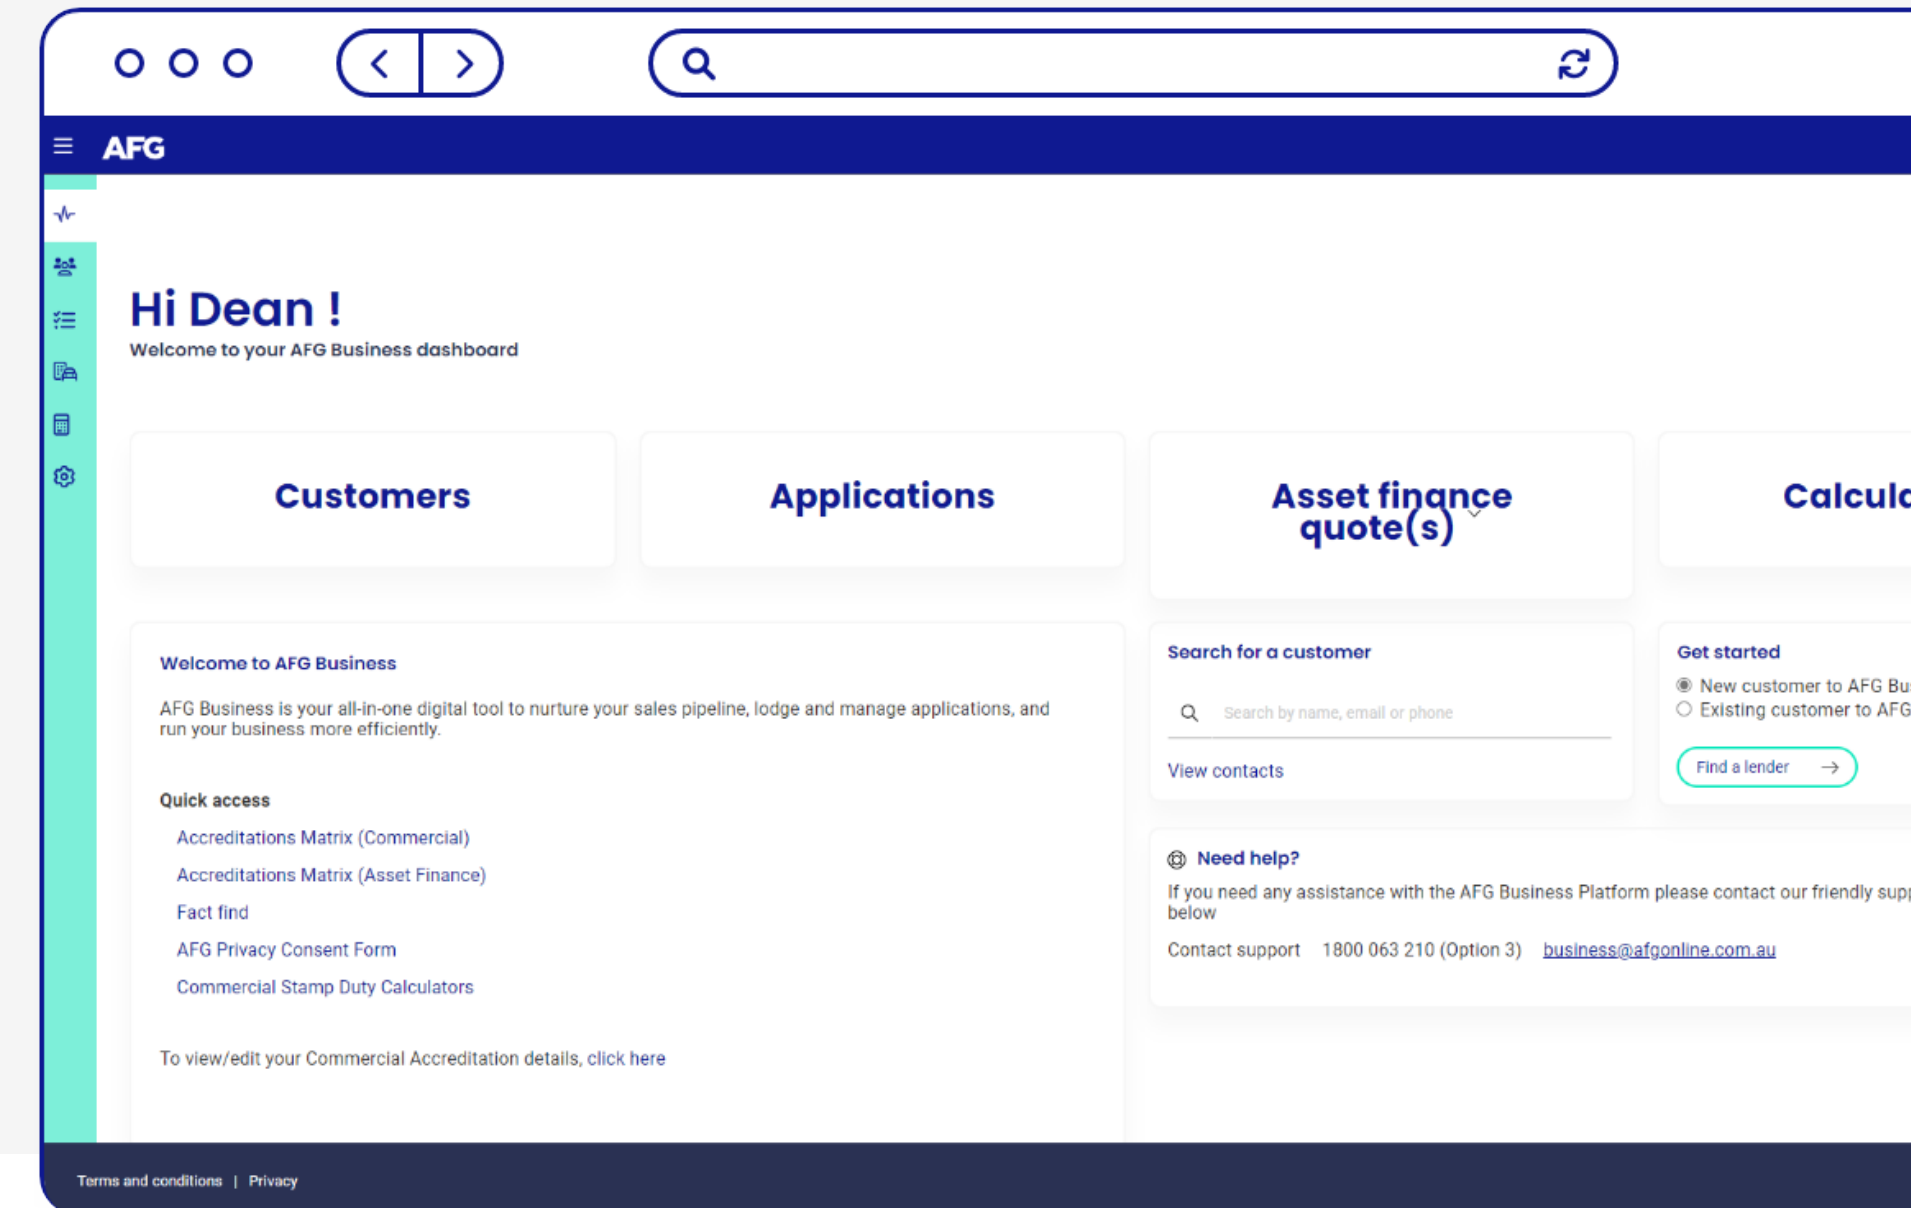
AFG

Hi Dean !
Welcome to your AFG Business dashboard

Customers

Applications

Asset finance quote(s)

Calcul

Welcome to AFG Business

AFG Business is your all-in-one digital tool to nurture your sales pipeline, lodge and manage applications, and run your business more efficiently.

Quick access

Accreditations Matrix (Commercial)

Accreditations Matrix (Asset Finance)

Fact find

AFG Privacy Consent Form

Commercial Stamp Duty Calculators

To view/edit your Commercial Accreditation details, click here

Search for a customer

Search by name, email or phone

View contacts

Get started

New customer to AFG Bu

Existing customer to AFG

Find a lender

Need help?

If you need any assistance with the AFG Business Platform please contact our friendly sup below

Contact support 1800 063 210 (Option 3) business@afgonline.com.au

Terms and conditions | Privacy